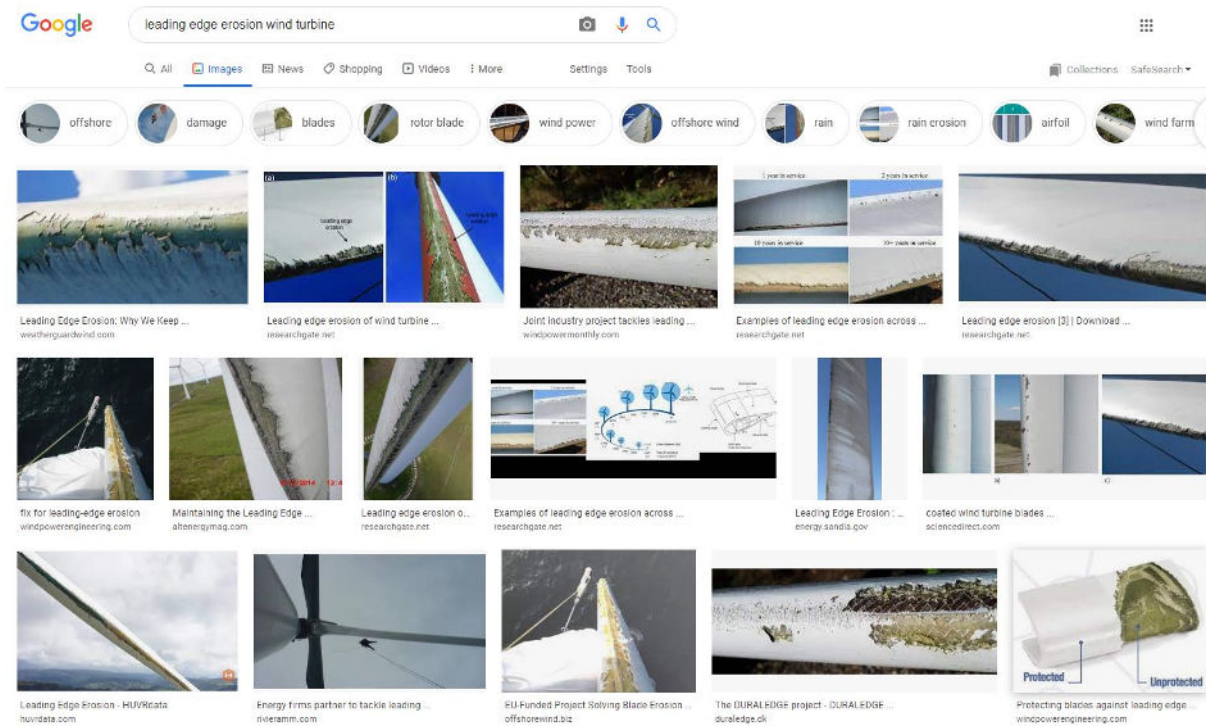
Google

leading edge erosion wind turbine

All Images News Shopping Videos More Settings Tools

Collections SafeSearch

offshore damage blades rotor blade wind power offshore wind rain rain erosion airfoil wind farm

(a) (b) leading edge erosion

1 year in service 2 years in service 10 years in service 10+ years in service

Leading Edge Erosion: Why We Keep ...
weatherguardwind.com

Leading edge erosion of wind turbine ...
researchgate.net

Joint industry project tackles leading ...
windpowermonthly.com

Examples of leading edge erosion across ...
researchgate.net

Leading edge erosion [3] | Download ...
researchgate.net

fix for leading-edge erosion
windpowerengineering.com

Maintaining the Leading Edge ...
altenergymag.com

Leading edge erosion o...
researchgate.net

Examples of leading edge erosion across ...
researchgate.net

Leading Edge Erosion: ...
energy.sandia.gov

coated wind turbine blades ...
sciencedirect.com

Leading Edge Erosion - HUVRdata
huvrdata.com

Energy firms partner to tackle leading ...
rivieramm.com

EU-Funded Project Solving Blade Erosion ...
offshorewind.biz

The DURALEDGE project - DURALEDGE ...
duraledge.dk

Protected Unprotected

Protecting blades against leading edge ...
windpowerengineering.com